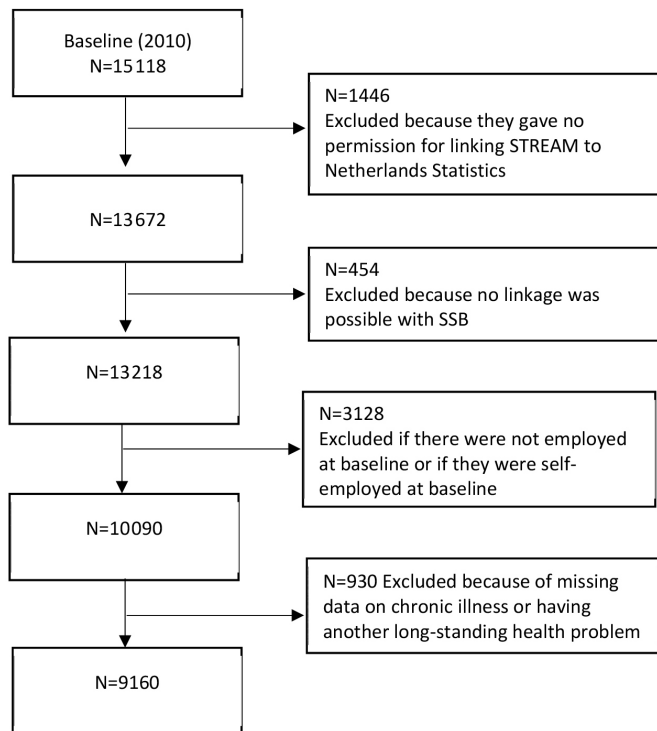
Baseline (2010)
N=15118

N=1446
Excluded because they gave no permission for linking STREAM to Netherlands Statistics

N=13672

N=454
Excluded because no linkage was possible with SSB

N=13218

N=3128
Excluded if there were not employed at baseline or if they were self-employed at baseline

N=10090

N=930 Excluded because of missing data on chronic illness or having another long-standing health problem

N=9160